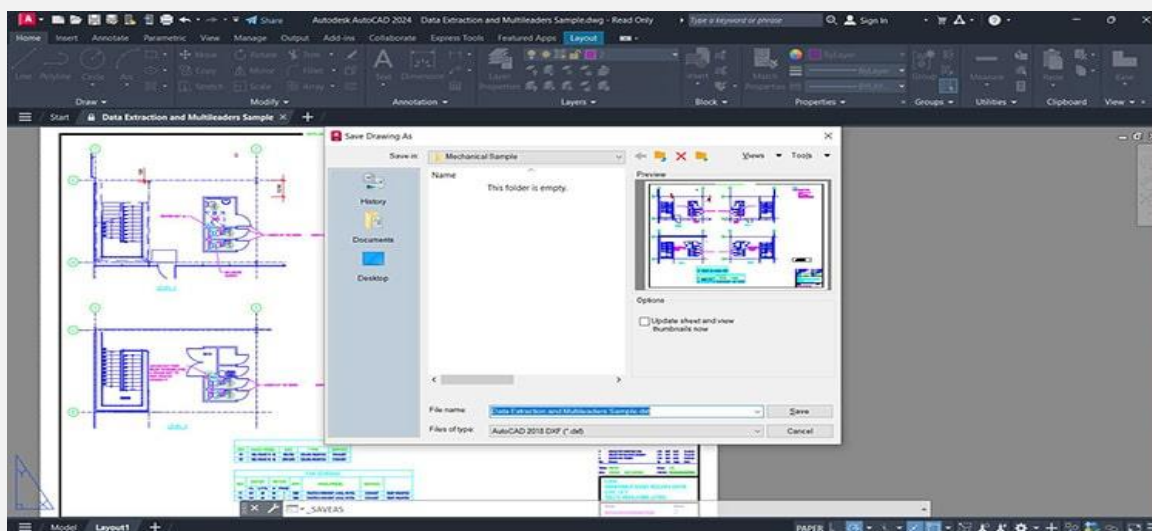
Share Autodesk AutoCAD 2024 Data Extraction and Multileaders Sample.dwg - Read Only Type a keyword or phrase Sign In

Home Insert Annotate Parametric View Manage Output Add-ins Collaborate Express Tools Featured Apps Layout

Line Polyline Circle Arc Move Rotate Trim Copy Mirror Fillet Stretch Scale Array Text Dimension Layer Properties Insert Match Properties Group Measure Paste Base

Draw Modify Annotation Layers Block Properties Groups Utilities Clipboard View

Start Data Extraction and Multileaders Sample

Save Drawing As

Save in: Mechanical Sample

Views Tools

Name

This folder is empty.

History

Documents

Desktop

Preview

Options

Update sheet and view thumbnails now

File name: Data Extraction and Multileaders Sample.dxf

Save

Files of type: AutoCAD 2018 DXF (*.dxf)

Cancel

_SAVEAS

Model Layout1

PAPER